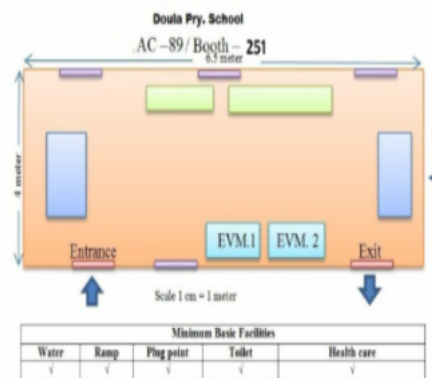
Doula Pry. School

AC –89 / Booth – 251

6.5 meter

4 meter

Entrance

EVM.1

EVM. 2

Exit

Scale 1 cm = 1 meter

| Minimum Basic Facilities | | | | |
|---|---|---|---|---|
| Water | Ramp | Plug point | Toilet | Health care |
| √ | √ | √ | √ | √ |